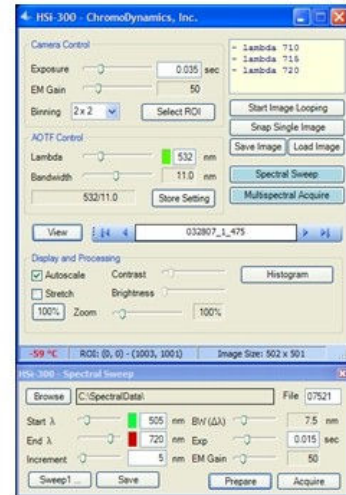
HSi-300 - ChromoDynamics, Inc.

Camera Control
Exposure 0.035 sec
EM Gain 50
Binning 2 x 2 Select ROI

- lambda 710
- lambda 715
- lambda 720

Start Image Looping
Snap Single Image
Save Image Load Image

AOTF Control
Lambda 532 nm
Bandwidth 11.0 nm
532/11.0 Store Setting

Spectral Sweep
Multispectral Acquire

View 032807_1_475

Display and Processing
Autoscale Contrast Histogram
Stretch Brightness
100% Zoom 100%

-59 °C ROI: (0, 0) - (1003, 1001) Image Size: 502 x 501

HSi-300 - Spectral Sweep
Browse C:\SpectralData\ File 07521
Start λ 505 nm BW (Δλ) 7.5 nm
End λ 720 nm Exp 0.015 sec
Increment 5 nm EM Gain 50
Sweep1... Save Prepare Acquire